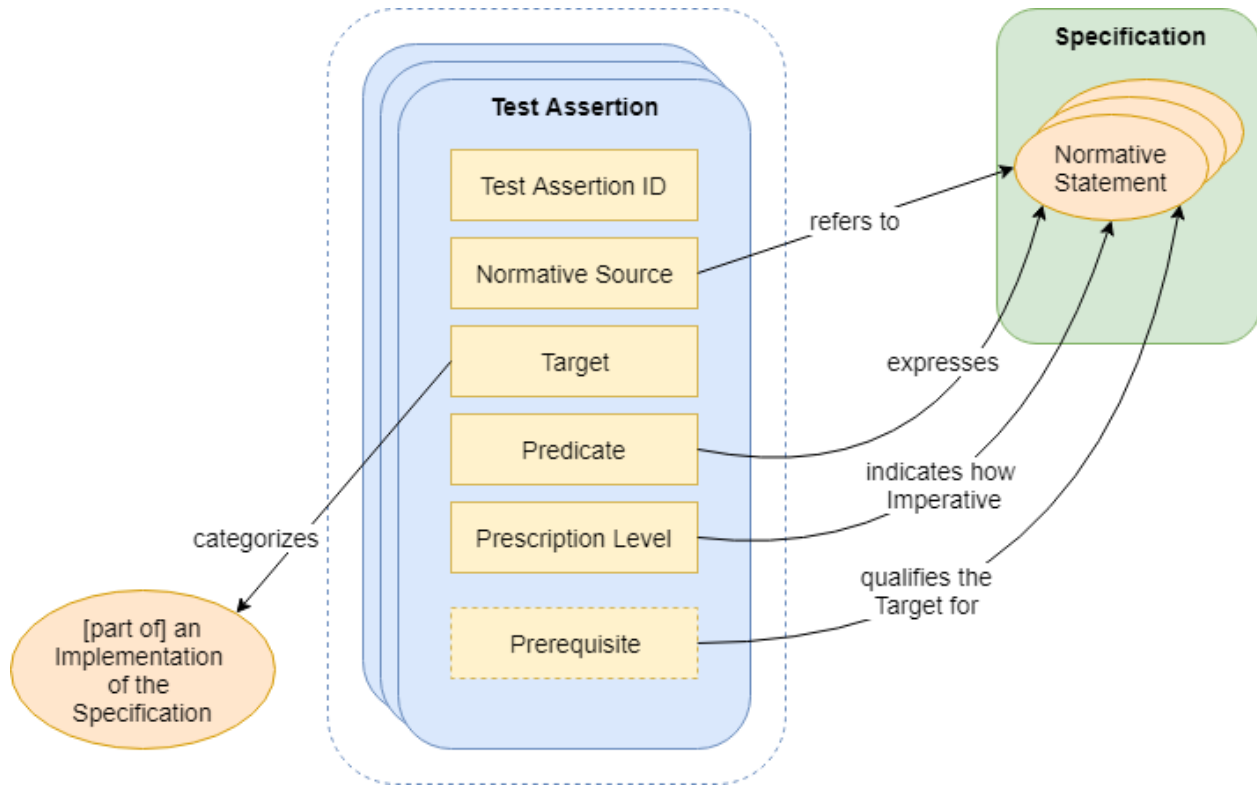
Test Assertion

Test Assertion ID

Normative Source

Target

Predicate

Prescription Level

Prerequisite

Specification

Normative Statement

refers to

expresses

indicates how Imperative

qualifies the Target for

categorizes

[part of] an Implementation of the Specification